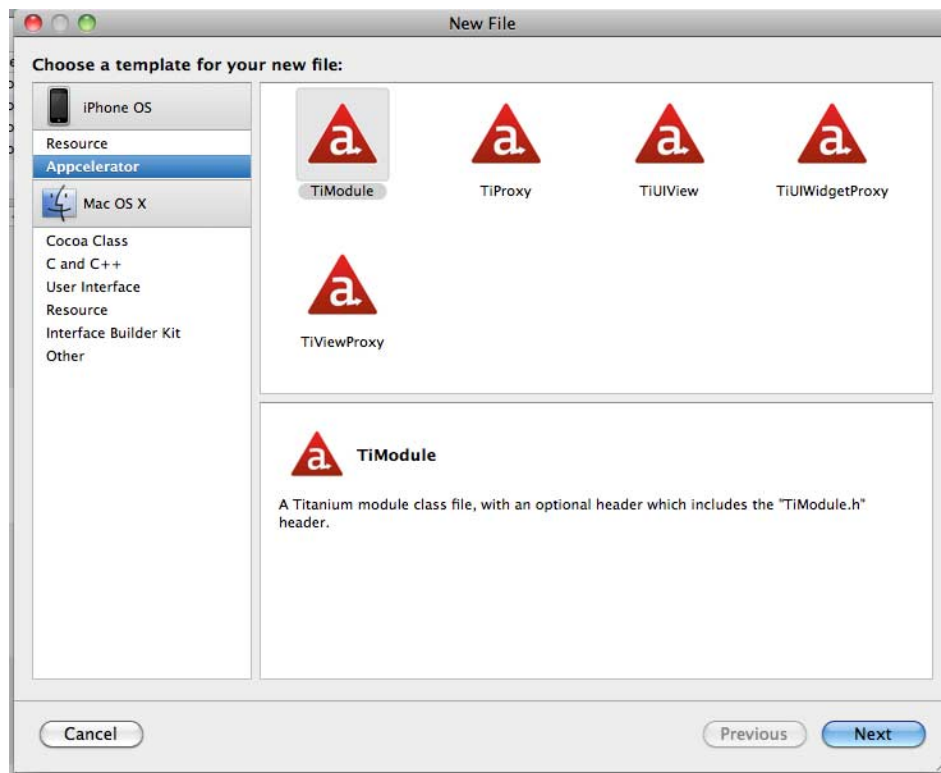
New File

Choose a template for your new file:

iPhone OS

Resource
Appcelerator

Mac OS X

Cocoa Class
C and C++
User Interface
Resource
Interface Builder Kit
Other

TiModule
TiProxy
TiUIView
TiUIWidgetProxy
TiViewProxy

TiModule

A Titanium module class file, with an optional header which includes the "TiModule.h" header.

Cancel
Previous
Next